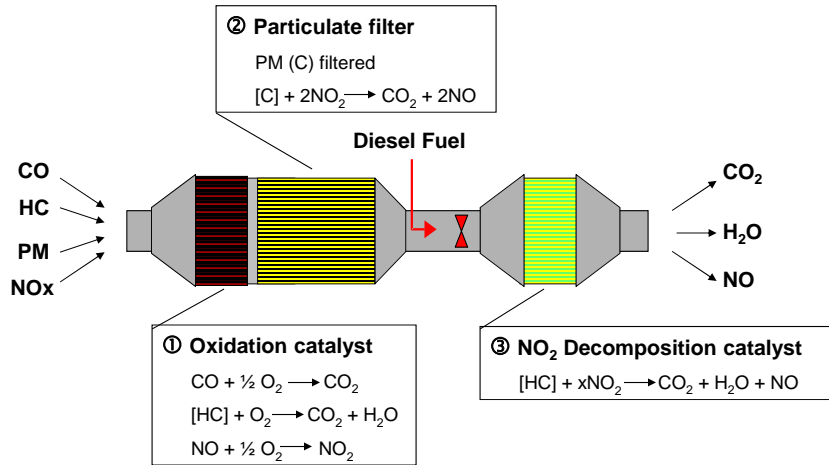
② **Particulate filter**

PM (C) filtered

$[C] + 2NO_2 \rightarrow CO_2 + 2NO$

**Diesel Fuel**

CO

HC

PM

NOx

$CO_2$

$H_2O$

NO

① **Oxidation catalyst**

$CO + \frac{1}{2} O_2 \rightarrow CO_2$

$[HC] + O_2 \rightarrow CO_2 + H_2O$

$NO + \frac{1}{2} O_2 \rightarrow NO_2$

③ **$NO_2$ Decomposition catalyst**

$[HC] + xNO_2 \rightarrow CO_2 + H_2O + NO$